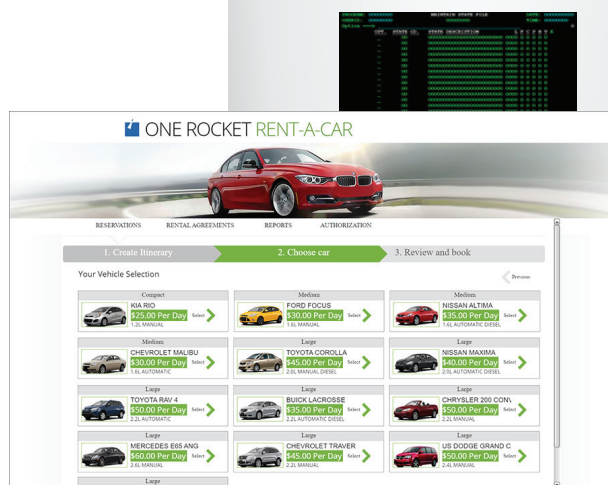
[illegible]

ONE ROCKET RENT-A-CAR

RESERVATIONS RENTAL AGREEMENTS REPORTS AUTHORIZATION

1. Create Itinerary 2. Choose car 3. Review and book

Your Vehicle Selection

Previous

Compact
KIA RIO
$25.00 Per Day
1.2L MANUAL
Select

Medium
FORD FOCUS
$30.00 Per Day
1.6L MANUAL
Select

Medium
NISSAN ALTIMA
$35.00 Per Day
1.6L AUTOMATIC DIESEL
Select

Medium
CHEVROLET MALIBU
$30.00 Per Day
1.6L AUTOMATIC
Select

Large
TOYOTA COROLLA
$45.00 Per Day
2.0L MANUAL DIESEL
Select

Large
NISSAN MAXIMA
$40.00 Per Day
2.0L AUTOMATIC DIESEL
Select

Large
TOYOTA RAV 4
$50.00 Per Day
2.2L AUTOMATIC
Select

Large
BUICK LACROSSE
$35.00 Per Day
2.2L AUTOMATIC DIESEL
Select

Large
CHRYSLER 200 CONV
$50.00 Per Day
2.2L MANUAL
Select

Large
MERCEDES E65 ANG
$60.00 Per Day
2.6L MANUAL
Select

Large
CHEVROLET TRAVER
$45.00 Per Day
2.2L MANUAL
Select

Large
US DODGE GRAND C
$50.00 Per Day
2.4L MANUAL
Select

Large